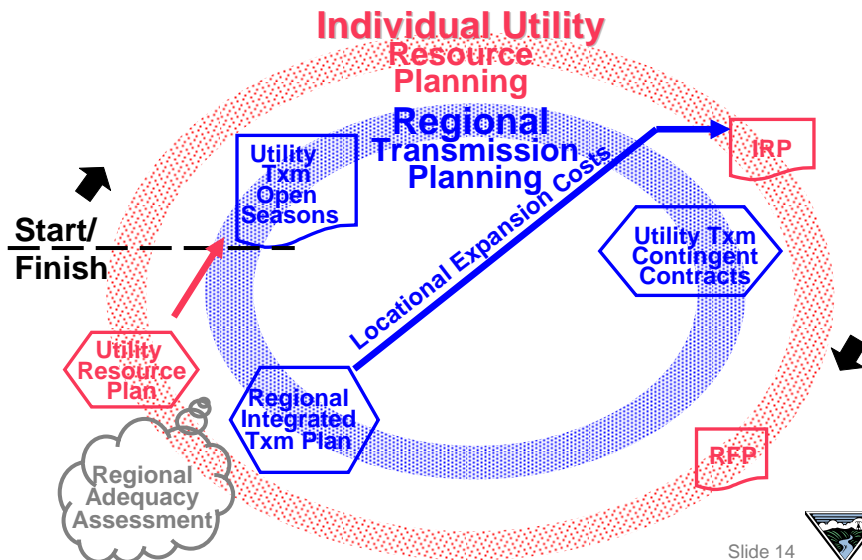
Individual Utility Resource Planning

Regional Transmission Planning

Utility Txm Open Seasons

IRP

Start/ Finish

Locational Expansion Costs

Utility Txm Contingent Contracts

Utility Resource Plan

Regional Integrated Txm Plan

RFP

Regional Adequacy Assessment

Slide 14